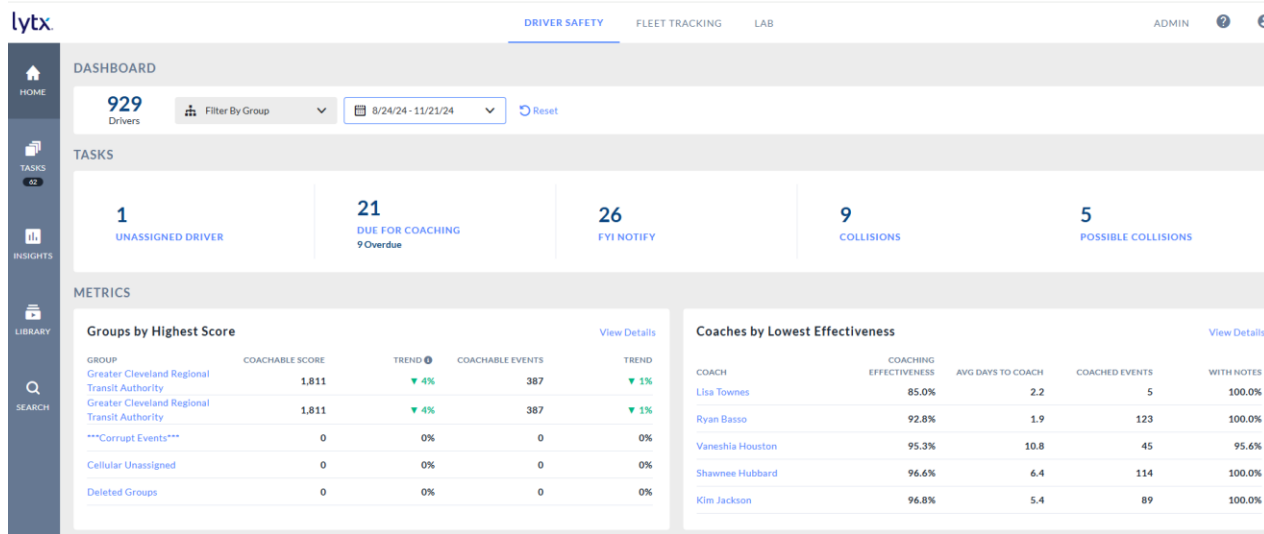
lytx.

DRIVER SAFETY FLEET TRACKING LAB

ADMIN

HOME

TASKS
62

INSIGHTS

LIBRARY

SEARCH

DASHBOARD

929
Drivers

Filter By Group

8/24/24 - 11/21/24

Reset

TASKS

1
UNASSIGNED DRIVER

21
DUE FOR COACHING
9 Overdue

26
FYI NOTIFY

9
COLLISIONS

5
POSSIBLE COLLISIONS

METRICS

Groups by Highest Score

View Details

| GROUP | COACHABLE SCORE | TREND | COACHABLE EVENTS | TREND |
|---|---|---|---|---|
| Greater Cleveland Regional Transit Authority | 1,811 | ▼ 4% | 387 | ▼ 1% |
| Greater Cleveland Regional Transit Authority | 1,811 | ▼ 4% | 387 | ▼ 1% |
| ***Corrupt Events*** | 0 | 0% | 0 | 0% |
| Cellular Unassigned | 0 | 0% | 0 | 0% |
| Deleted Groups | 0 | 0% | 0 | 0% |

Coaches by Lowest Effectiveness

View Details

| COACH | COACHING EFFECTIVENESS | AVG DAYS TO COACH | COACHED EVENTS | WITH NOTES |
|---|---|---|---|---|
| Lisa Townes | 85.0% | 2.2 | 5 | 100.0% |
| Ryan Basso | 92.8% | 1.9 | 123 | 100.0% |
| Vaneshia Houston | 95.3% | 10.8 | 45 | 95.6% |
| Shawnee Hubbard | 96.6% | 6.4 | 114 | 100.0% |
| Kim Jackson | 96.8% | 5.4 | 89 | 100.0% |